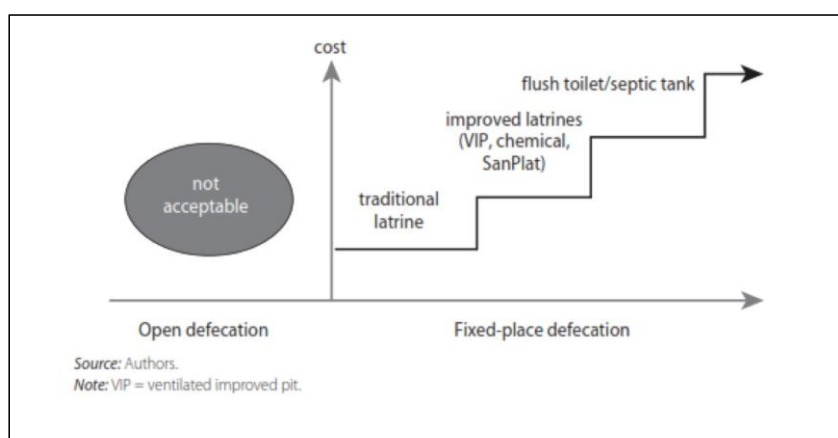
cost

not acceptable

flush toilet/septic tank

improved latrines (VIP, chemical, SanPlat)

traditional latrine

Open defecation

Fixed-place defecation

*Source:* Authors.
*Note:* VIP = ventilated improved pit.